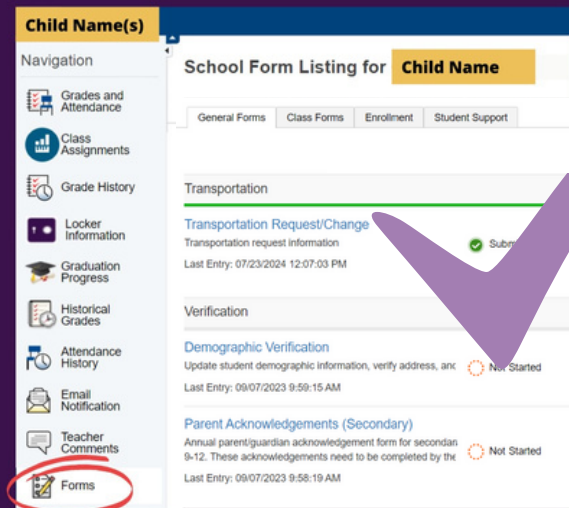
Child Name(s)

Navigation

Grades and Attendance

Class Assignments

Grade History

Locker Information

Graduation Progress

Historical Grades

Attendance History

Email Notification

Teacher Comments

Forms

School Form Listing for Child Name

General Forms | Class Forms | Enrollment | Student Support

Transportation

Transportation Request/Change
Transportation request information
Last Entry: 07/23/2024 12:07:03 PM

Subm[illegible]

Verification

Demographic Verification
Update student demographic information, verify address, anc
Last Entry: 09/07/2023 9:59:15 AM

Not Started

Parent Acknowledgements (Secondary)
Annual parent/guardian acknowledgement form for secondar 9-12. These acknowledgements need to be completed by the
Last Entry: 09/07/2023 9:58:19 AM

Not Started